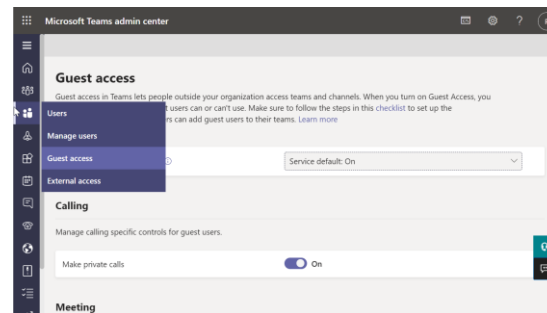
Microsoft Teams admin center

Guest access

Guest access in Teams lets people outside your organization access teams and channels. When you turn on Guest Access, you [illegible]t users can or can't use. Make sure to follow the steps in this checklist to set up the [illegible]rs can add guest users to their teams. Learn more

Users
Manage users
Guest access
External access

Service default: On

Calling

Manage calling specific controls for guest users.

Make private calls

On

Meeting